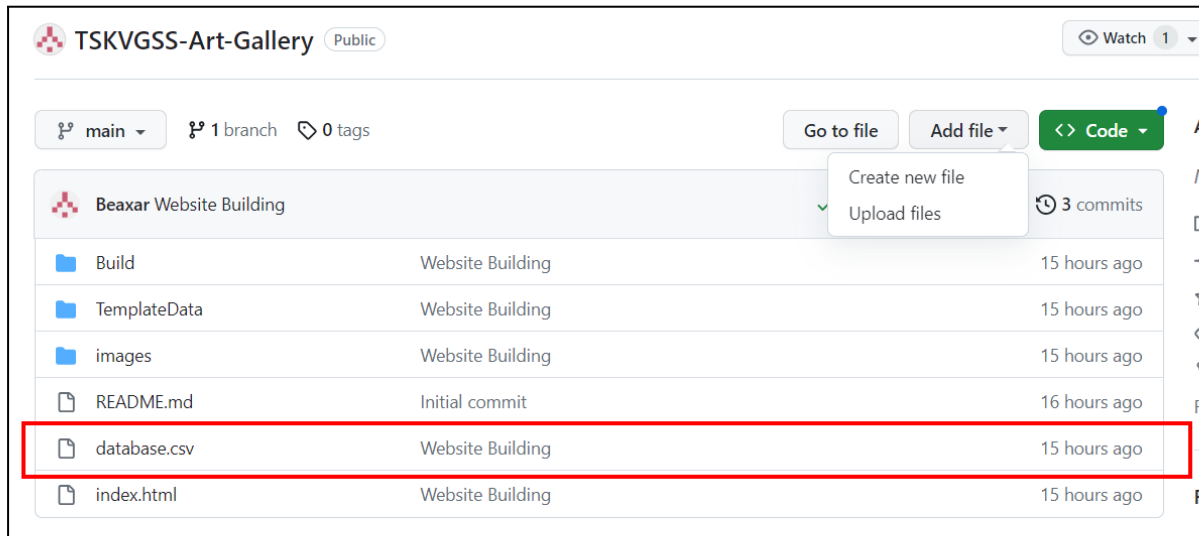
TSKVGSS-Art-Gallery Public

Watch 1

main 1 branch 0 tags

Go to file Add file Code

Create new file
Upload files

Beaxar Website Building 3 commits

| Build | Website Building | 15 hours ago |
|---|---|---|
| TemplateData | Website Building | 15 hours ago |
| images | Website Building | 15 hours ago |
| README.md | Initial commit | 16 hours ago |
| database.csv | Website Building | 15 hours ago |
| index.html | Website Building | 15 hours ago |